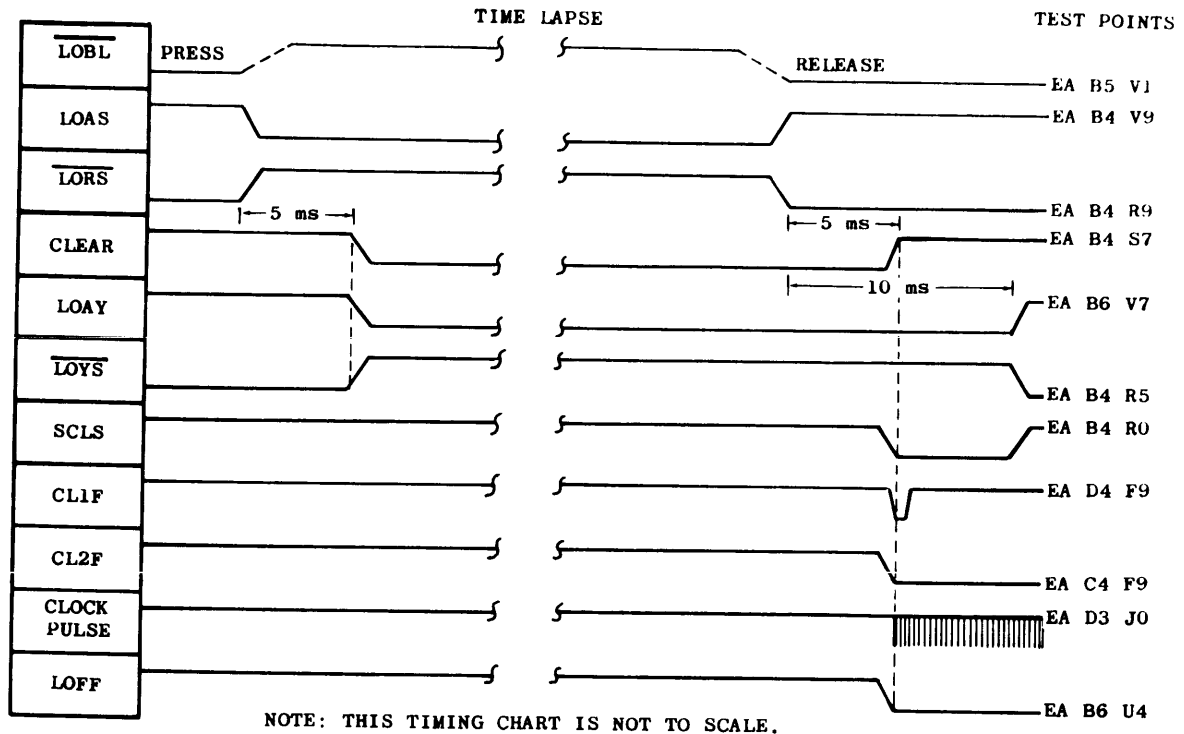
TIME LAPSE

TEST POINTS

$\overline{\text{LOBL}}$

PRESS

RELEASE

EA B5 V1

LOAS

EA B4 V9

$\overline{\text{LORS}}$

EA B4 R9

5 ms

5 ms

CLEAR

EA B4 S7

10 ms

LOAY

EA B6 V7

$\overline{\text{LOYS}}$

EA B4 R5

SCLS

EA B4 R0

CL1F

EA D4 F9

CL2F

EA C4 F9

CLOCK PULSE

EA D3 J0

LOFF

EA B6 U4

NOTE: THIS TIMING CHART IS NOT TO SCALE.